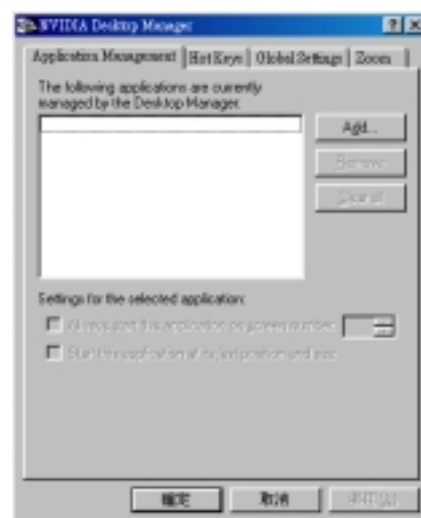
NVIDIA Desktop Manager

?

Application Management | Hot Keys | Global Settings | Zoom

The following applications are currently managed by the Desktop Manager:

Add...

Remove

Clear all

Settings for the selected application:

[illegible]

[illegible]

確定

取消

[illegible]